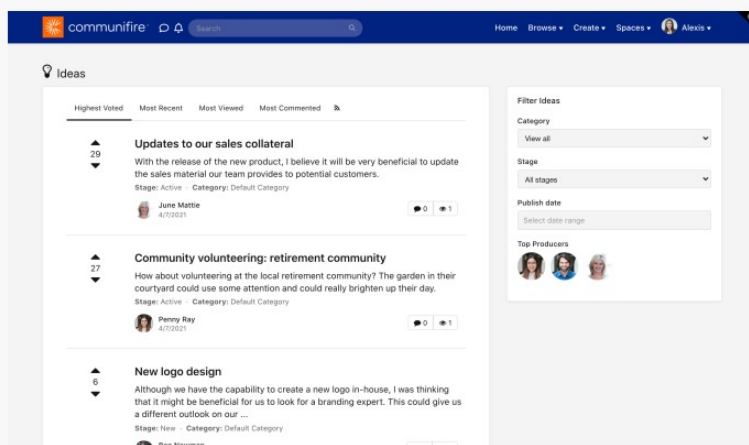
communifire™

Search

Home Browse ▾ Create ▾ Spaces ▾ Alexis ▾

Ideas

Highest Voted Most Recent Most Viewed Most Commented

29

Updates to our sales collateral

With the release of the new product, I believe it will be very beneficial to update the sales material our team provides to potential customers.

Stage: Active · Category: Default Category

June Mattie
4/7/2021

0 1

27

Community volunteering: retirement community

How about volunteering at the local retirement community? The garden in their courtyard could use some attention and could really brighten up their day.

Stage: Active · Category: Default Category

Penny Ray
4/7/2021

0 1

6

New logo design

Although we have the capability to create a new logo in-house, I was thinking that it might be beneficial for us to look for a branding expert. This could give us a different outlook on our ...

Stage: New · Category: Default Category

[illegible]

Filter Ideas

Category

View all

Stage

All stages

Publish date

Select date range

Top Producers